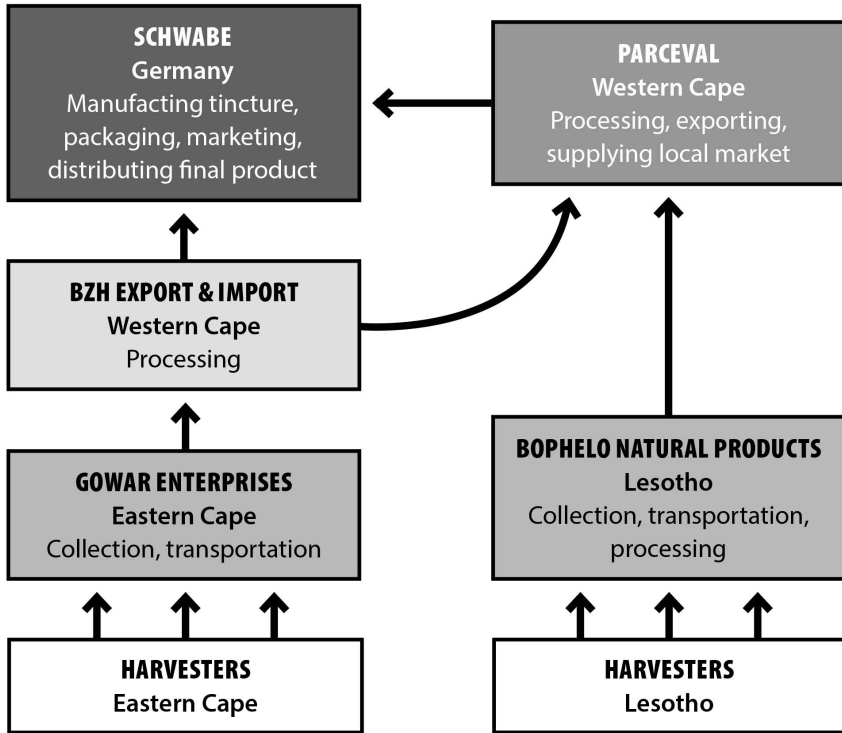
SCHWABE
Germany
Manufacting tincture, packaging, marketing, distributing final product

PARCEVAL
Western Cape
Processing, exporting, supplying local market

BZH EXPORT & IMPORT
Western Cape
Processing

GOWAR ENTERPRISES
Eastern Cape
Collection, transportation

BOPHELO NATURAL PRODUCTS
Lesotho
Collection, transportation, processing

HARVESTERS
Eastern Cape

HARVESTERS
Lesotho